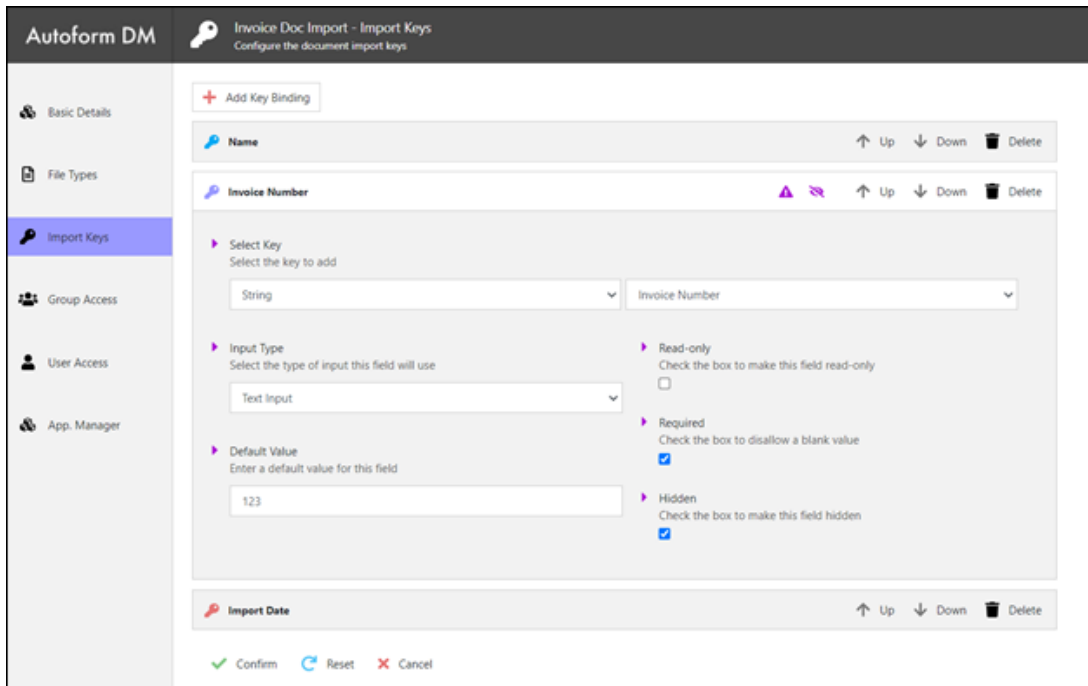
Autoform DM

Invoice Doc Import - Import Keys
Configure the document import keys

Basic Details
File Types
Import Keys
Group Access
User Access
App. Manager

Add Key Binding

Name
Up Down Delete

Invoice Number
Up Down Delete

Select Key
Select the key to add
String
Invoice Number

Input Type
Select the type of input this field will use
Text Input

Read-only
Check the box to make this field read-only

Required
Check the box to disallow a blank value

Default Value
Enter a default value for this field
123

Hidden
Check the box to make this field hidden

Import Date
Up Down Delete

Confirm Reset Cancel